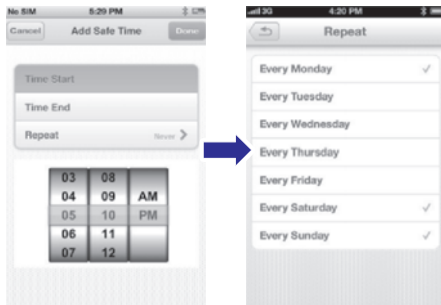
No SIM 5:29 PM

Cancel Add Safe Time Done

Time Start

Time End

Repeat Never >

| 03 | 08 | |
|---|---|---|
| 04 | 09 | AM |
| 05 | 10 | PM |
| 06 | 11 | |
| 07 | 12 | |

3G 4:20 PM

Repeat

Every Monday ✓

Every Tuesday

Every Wednesday

Every Thursday

Every Friday

Every Saturday ✓

Every Sunday ✓